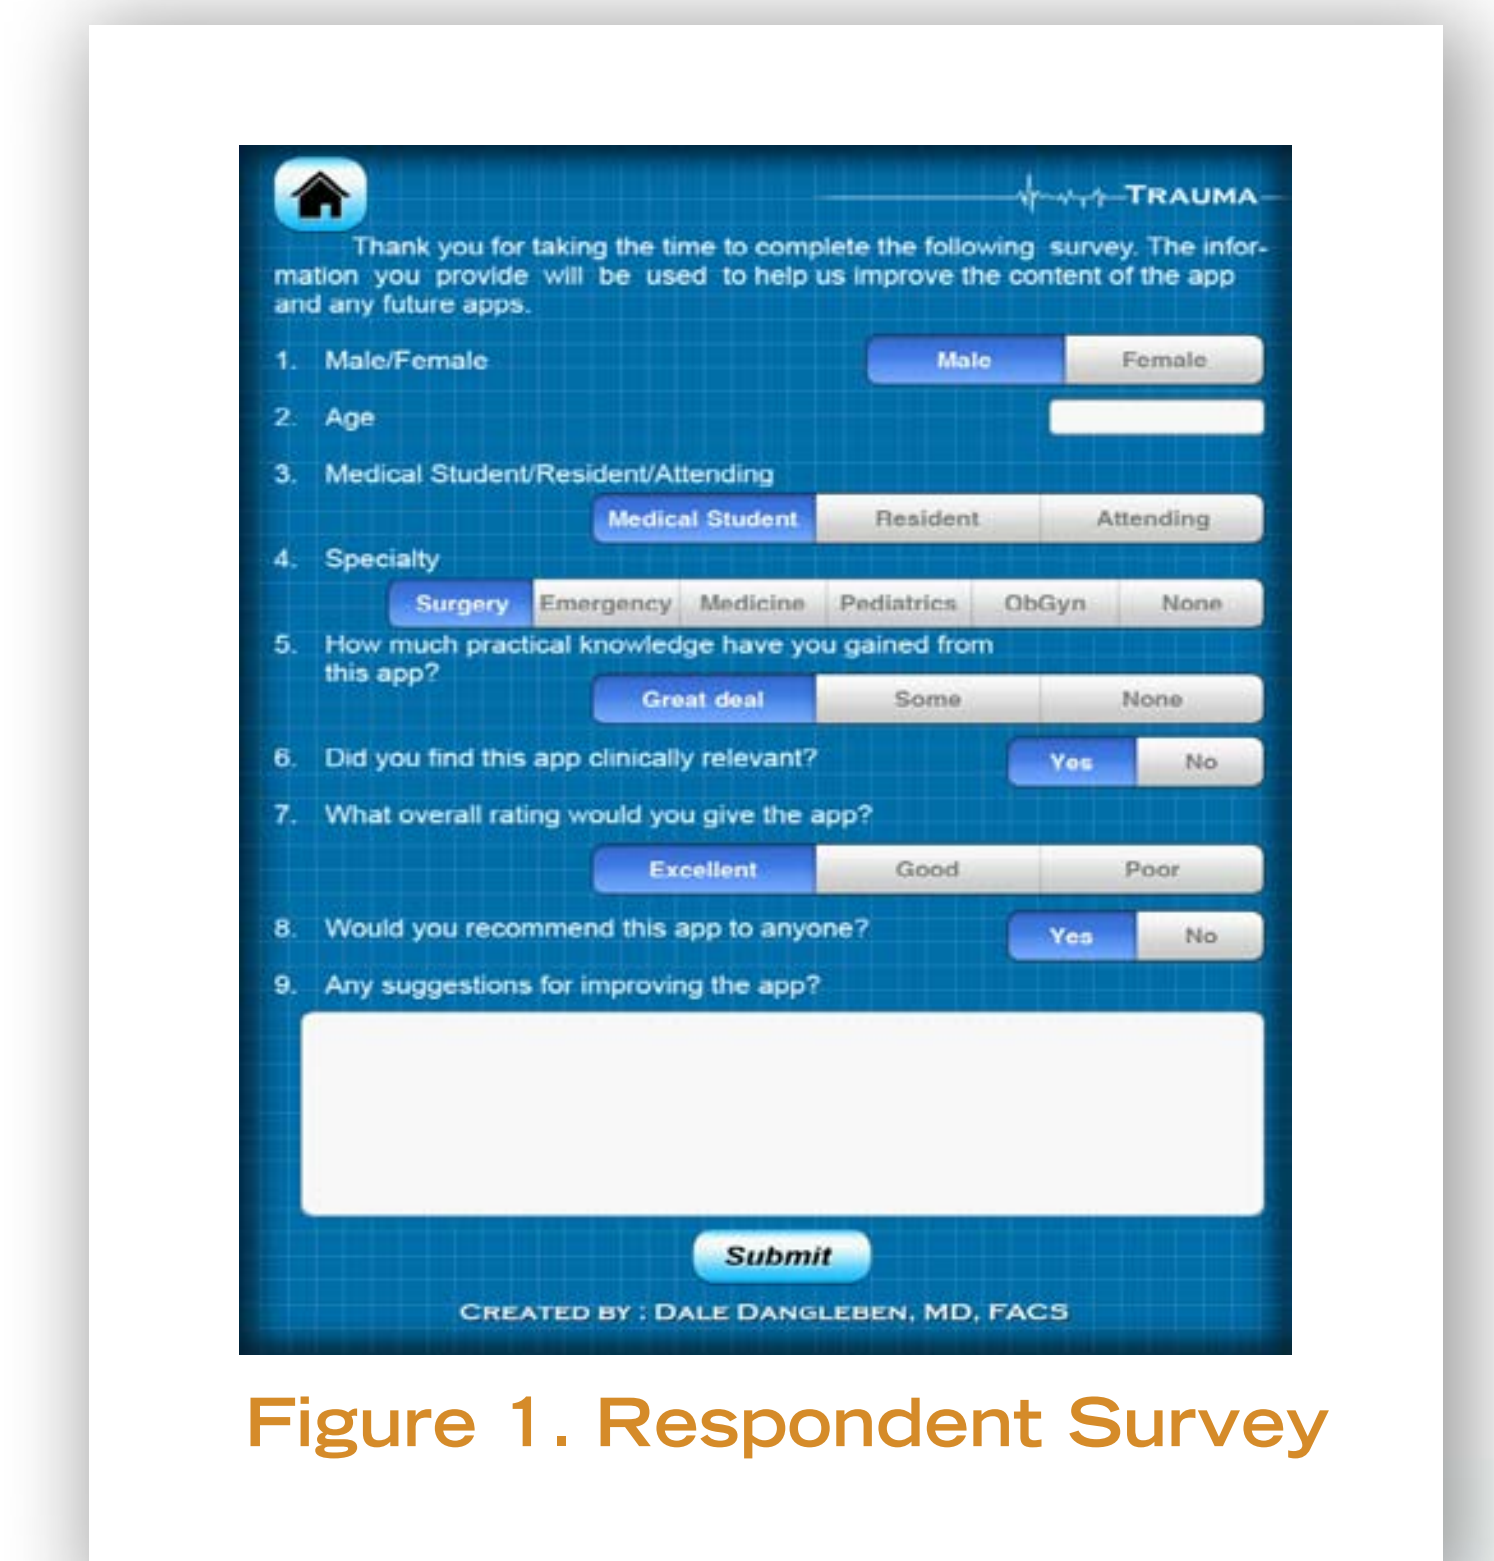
TRAUMA

Thank you for taking the time to complete the following survey. The information you provide will be used to help us improve the content of the app and any future apps.

1. Male/Female

Male | Female

2. Age

3. Medical Student/Resident/Attending

Medical Student | Resident | Attending

4. Specialty

Surgery | Emergency | Medicine | Pediatrics | ObGyn | None

5. How much practical knowledge have you gained from this app?

Great deal | Some | None

6. Did you find this app clinically relevant?

Yes | No

7. What overall rating would you give the app?

Excellent | Good | Poor

8. Would you recommend this app to anyone?

Yes | No

9. Any suggestions for improving the app?

Submit

CREATED BY : DALE DANGLEBEN, MD, FACS

Figure 1. Respondent Survey